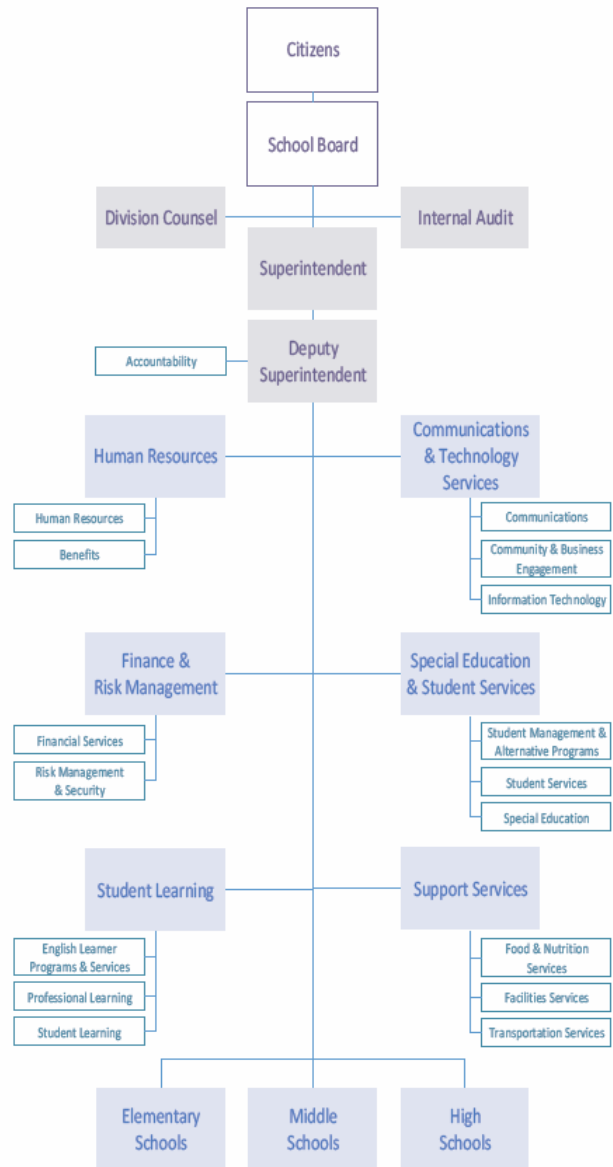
Citizens

School Board

Division Counsel

Internal Audit

Superintendent

Accountability

Deputy Superintendent

Human Resources

Human Resources

Benefits

Communications & Technology Services

Communications

Community & Business Engagement

Information Technology

Finance & Risk Management

Financial Services

Risk Management & Security

Special Education & Student Services

Student Management & Alternative Programs

Student Services

Special Education

Student Learning

English Learner Programs & Services

Professional Learning

Student Learning

Support Services

Food & Nutrition Services

Facilities Services

Transportation Services

Elementary Schools

Middle Schools

High Schools